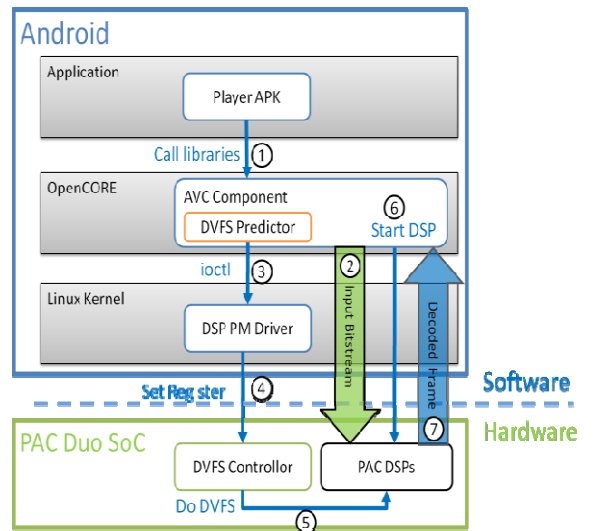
Android

Application

Player APK

Call libraries ①

OpenCORE

AVC Component

DVFS Predictor

⑥ Start DSP

ioctl ③

② Input Bitstream

Decoded Frame

Linux Kernel

DSP PM Driver

Set Reg ster ④

Software

Hardware

PAC Duo SoC

⑦

DVFS Controller

PAC DSPs

Do DVFS

⑤